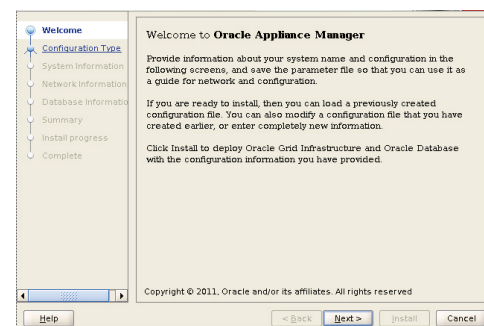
Welcome
Configuration Type
System Information
Network Information
Database Informatio
Summary
Install progress
Complete

Welcome to **Oracle Appliance Manager**

Provide information about your system name and configuration in the following screens, and save the parameter file so that you can use it as a guide for network and configuration.

If you are ready to install, then you can load a previously created configuration file. You can also modify a configuration file that you have created earlier, or enter completely new information.

Click Install to deploy Oracle Grid Infrastructure and Oracle Database with the configuration information you have provided.

Copyright © 2011, Oracle and/or its affiliates. All rights reserved

Help
< Back
Next >
Install
Cancel